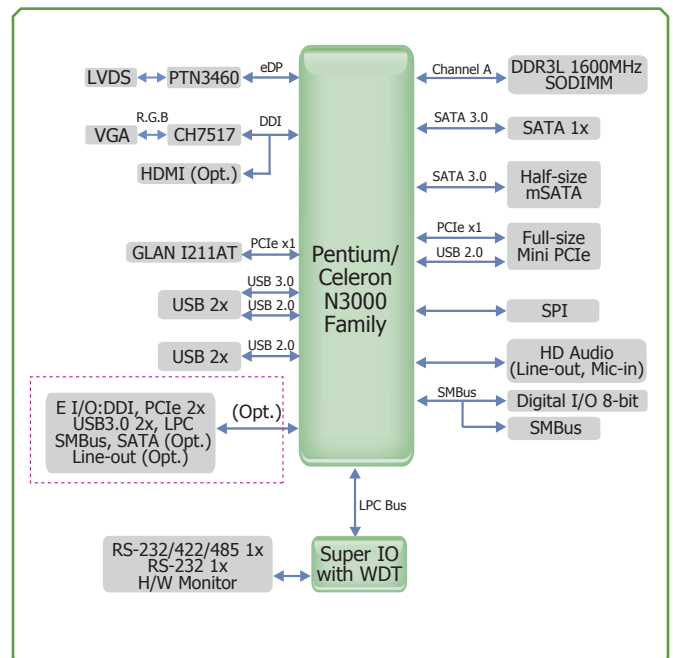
LVDS
PTN3460
eDP
R.G.B
VGA
CH7517
DDI
HDMI (Opt.)
GLAN I211AT
PCIe x1
USB 3.0
USB 2x
USB 2.0
USB 2x
USB 2.0
E I/O:DDI, PCIe 2x USB3.0 2x, LPC SMBus, SATA (Opt.) Line-out (Opt.)
(Opt.)
Pentium/ Celeron N3000 Family
Channel A
DDR3L 1600MHz SODIMM
SATA 3.0
SATA 1x
SATA 3.0
Half-size mSATA
PCIe x1
USB 2.0
Full-size Mini PCIe
SPI
HD Audio (Line-out, Mic-in)
SMBus
Digital I/O 8-bit
SMBus
LPC Bus
RS-232/422/485 1x RS-232 1x H/W Monitor
Super IO with WDT